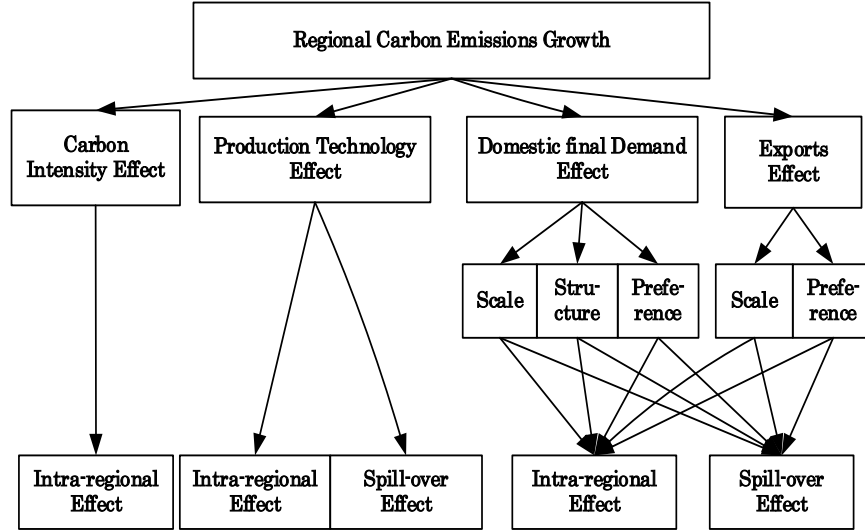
Regional Carbon Emissions Growth

Carbon Intensity Effect

Production Technology Effect

Domestic final Demand Effect

Exports Effect

Scale

Structure

Preference

Scale

Preference

Intra-regional Effect

Intra-regional Effect

Spill-over Effect

Intra-regional Effect

Spill-over Effect